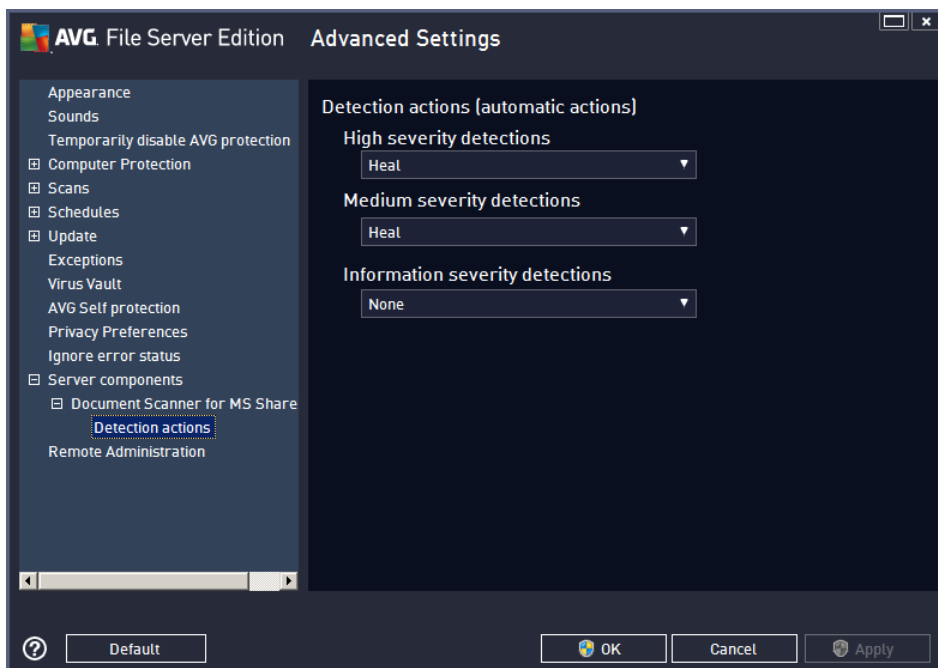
AVG. File Server Edition Advanced Settings

Appearance
Sounds
Temporarily disable AVG protection
⊞ Computer Protection
⊞ Scans
⊞ Schedules
⊞ Update
Exceptions
Virus Vault
AVG Self protection
Privacy Preferences
Ignore error status
⊟ Server components
⊟ Document Scanner for MS Share
Detection actions
Remote Administration

Detection actions (automatic actions)
High severity detections
Heal
Medium severity detections
Heal
Information severity detections
None

Default
OK
Cancel
Apply